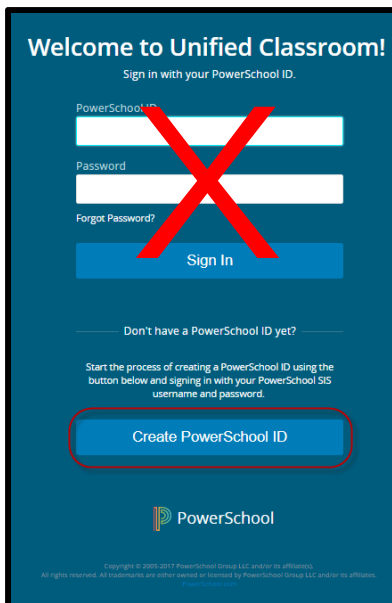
Welcome to Unified Classroom!

Sign in with your PowerSchool ID.

PowerSchool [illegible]

Password

Forgot Password?

Sign In

Don't have a PowerSchool ID yet?

Start the process of creating a PowerSchool ID using the button below and signing in with your PowerSchool SIS username and password.

Create PowerSchool ID

PowerSchool

Copyright © 2005-2017 PowerSchool Group LLC and/or its affiliate(s).
All rights reserved. All trademarks are either owned or licensed by PowerSchool Group LLC and/or its affiliates.
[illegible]